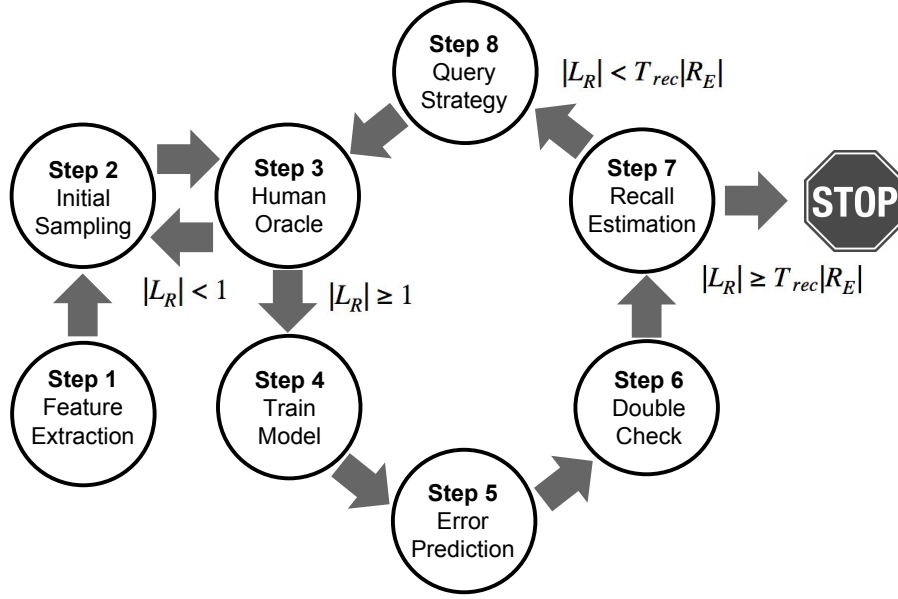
Step 8
Query Strategy

$|L_R| < T_{rec}|R_E|$

Step 2
Initial Sampling

Step 3
Human Oracle

Step 7
Recall Estimation

STOP

$|L_R| < 1$

$|L_R| \geq 1$

$|L_R| \geq T_{rec}|R_E|$

Step 1
Feature Extraction

Step 4
Train Model

Step 6
Double Check

Step 5
Error Prediction